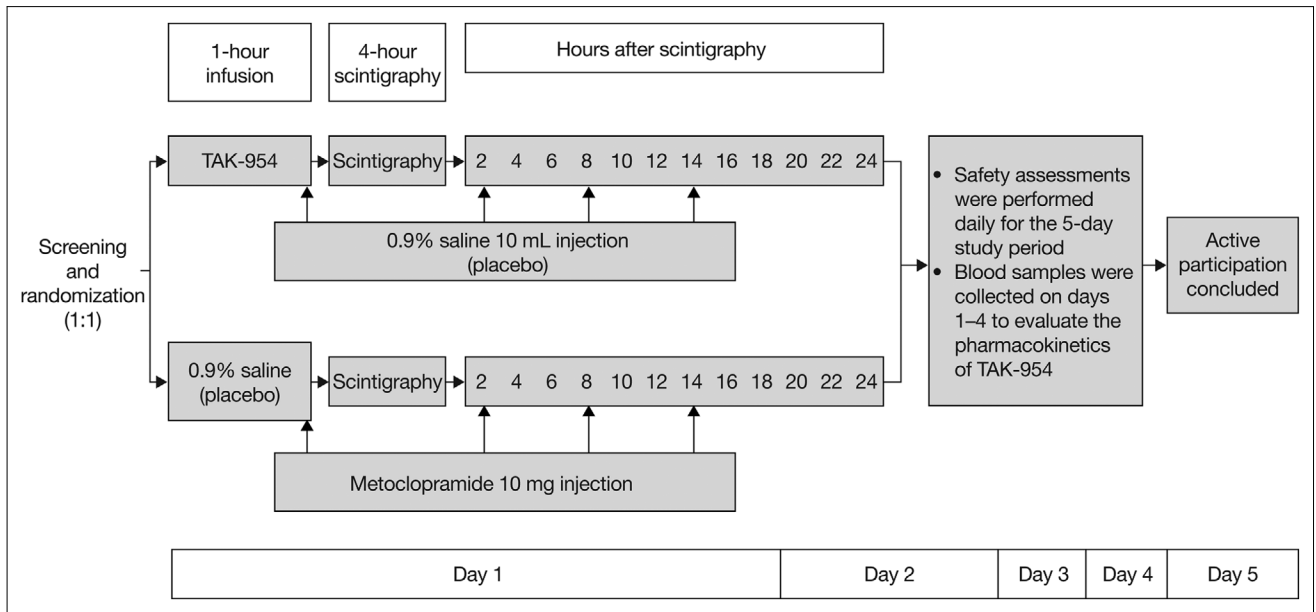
1-hour infusion

4-hour scintigraphy

Hours after scintigraphy

Screening and randomization (1:1)

TAK-954

Scintigraphy

2 4 6 8 10 12 14 16 18 20 22 24

0.9% saline 10 mL injection (placebo)

0.9% saline (placebo)

Scintigraphy

2 4 6 8 10 12 14 16 18 20 22 24

Metoclopramide 10 mg injection

• Safety assessments were performed daily for the 5-day study period
• Blood samples were collected on days 1–4 to evaluate the pharmacokinetics of TAK-954

Active participation concluded

| Day 1 | Day 2 | Day 3 | Day 4 | Day 5 |
|---|---|---|---|---|